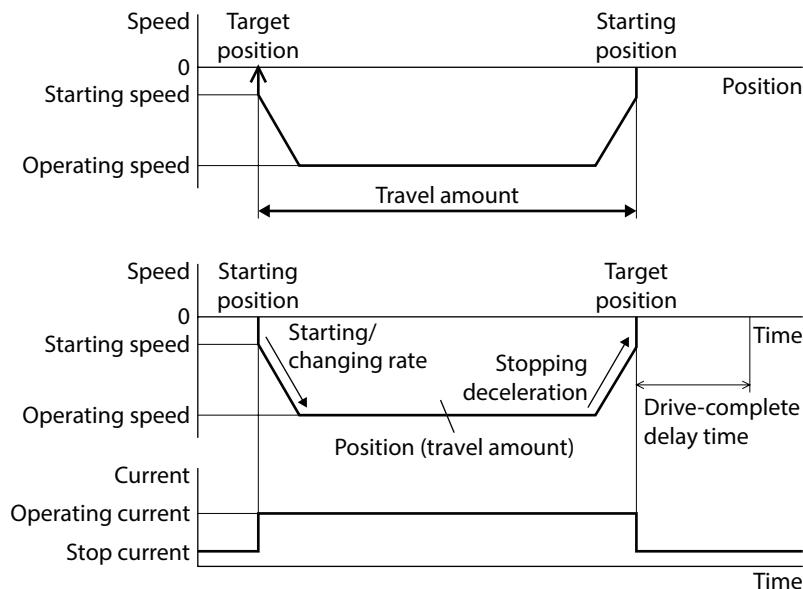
Speed
Target position
Starting position
0
Starting speed
Position
Operating speed
Travel amount

Speed
Starting position
Target position
0
Time
Starting speed
Starting/ changing rate
Stopping deceleration
Operating speed
Position (travel amount)
Drive-complete delay time

Current
Operating current
Stop current
Time